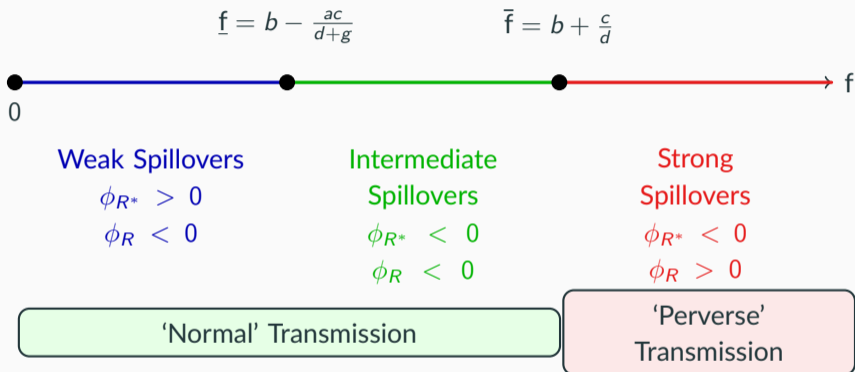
$\underline{f} = b - \frac{ac}{d+g}$ $\bar{f} = b + \frac{c}{d}$

0

f

Weak Spillovers
$\phi_{R^*} > 0$
$\phi_R < 0$

Intermediate Spillovers
$\phi_{R^*} < 0$
$\phi_R < 0$

Strong Spillovers
$\phi_{R^*} < 0$
$\phi_R > 0$

'Normal' Transmission

'Perverse' Transmission